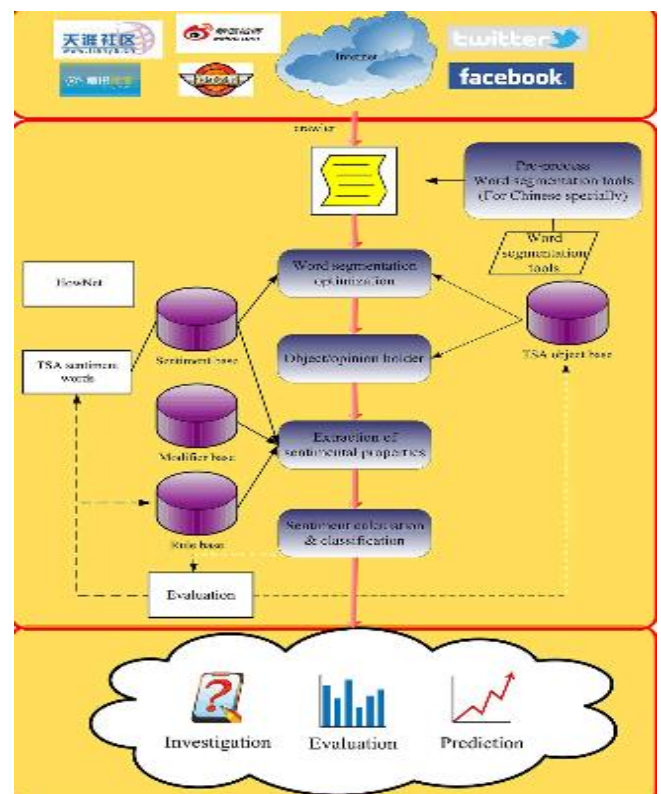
天涯社区

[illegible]

twitter

facebook

Internet

crawler

Pre-process Word segmentation tools (For Chinese specially)

Word segmentation tools

HowNet

Word segmentation optimization

Sentiment base

TSA sentiment words

Object/opinion holder

TSA object base

Modifier base

Extraction of sentimental properties

Rule base

Sentiment calculation & classification

Evaluation

Investigation

Evaluation

Prediction